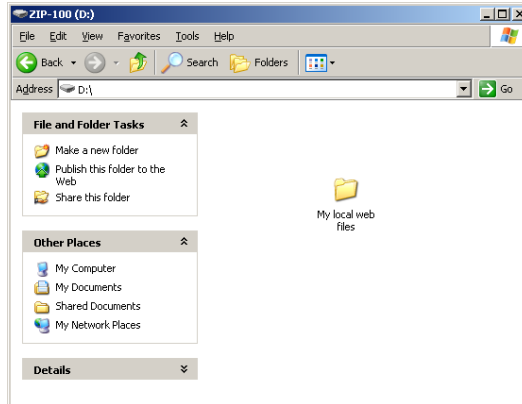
ZIP-100 (D:)

File Edit View Favorites Tools Help

Back Search Folders

Address D:\ Go

File and Folder Tasks

Make a new folder
Publish this folder to the Web
Share this folder

Other Places

My Computer
My Documents
Shared Documents
My Network Places

Details

My local web files